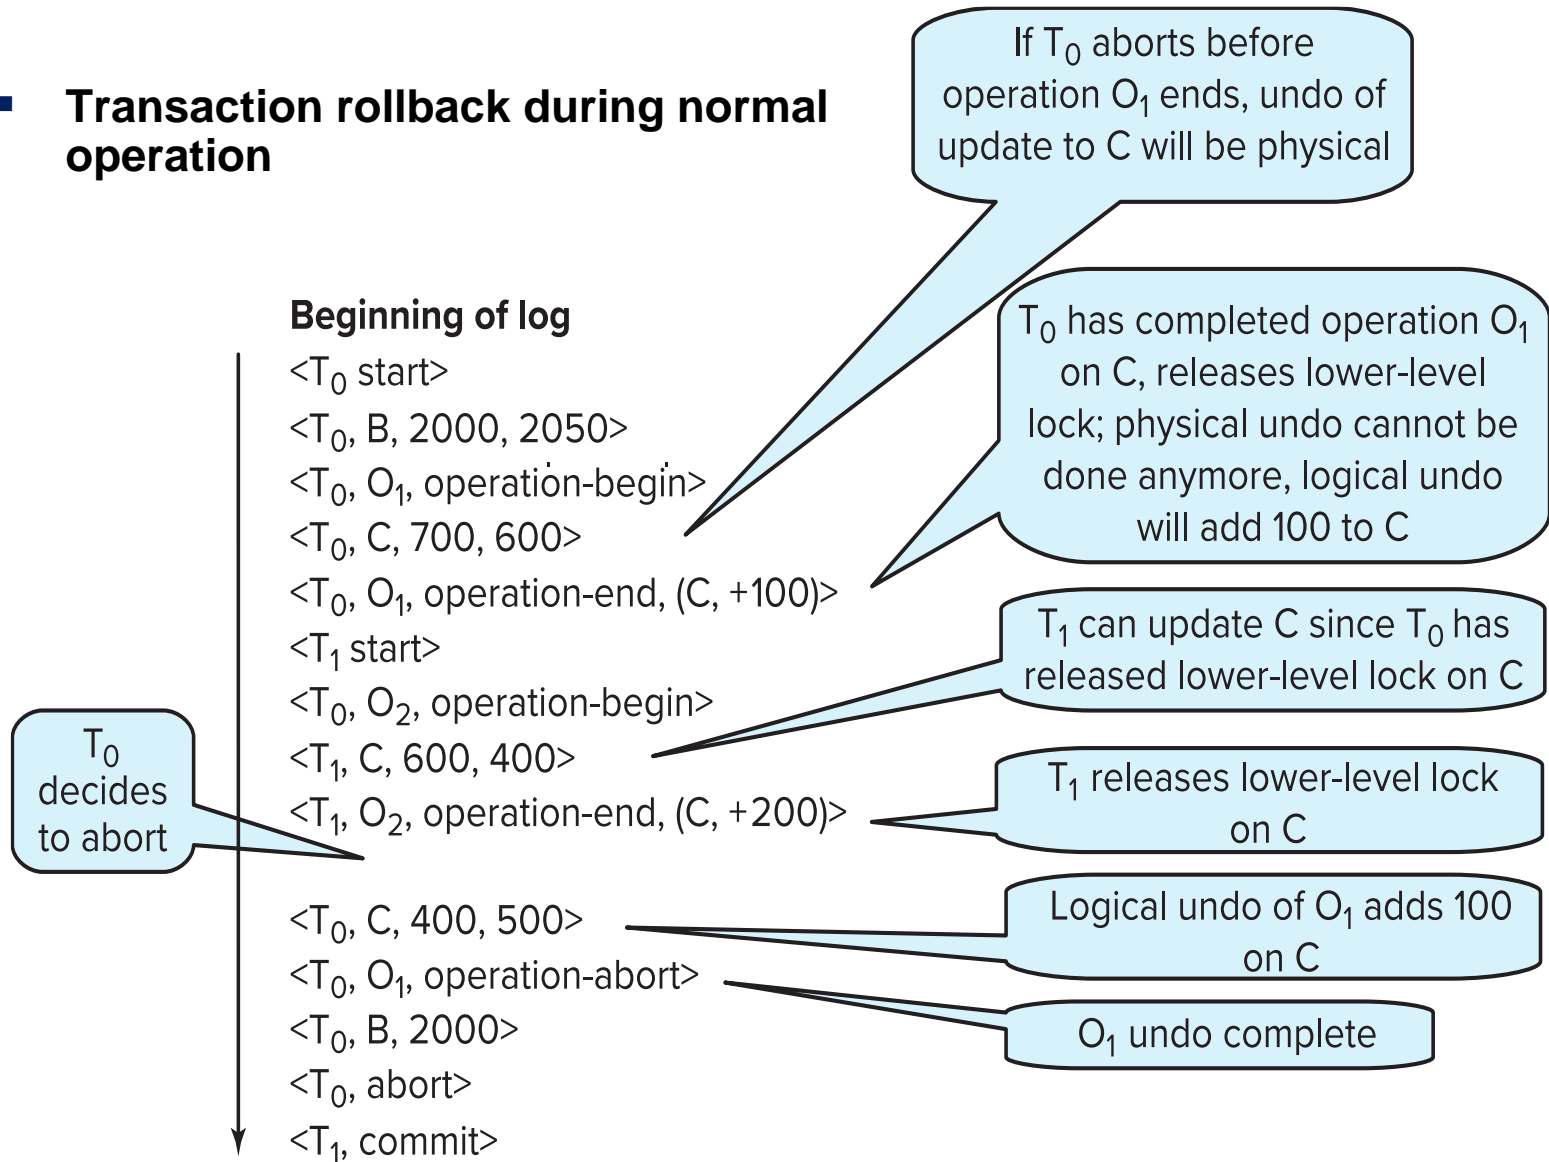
Transaction rollback during normal operation

If $T_0$ aborts before operation $O_1$ ends, undo of update to C will be physical

Beginning of log
<$T_0$ start>
<$T_0$, B, 2000, 2050>
<$T_0$, $O_1$, operation-begin>
<$T_0$, C, 700, 600>
<$T_0$, $O_1$, operation-end, (C, +100)>
<$T_1$ start>
<$T_0$, $O_2$, operation-begin>
<$T_1$, C, 600, 400>
<$T_1$, $O_2$, operation-end, (C, +200)>
<$T_0$, C, 400, 500>
<$T_0$, $O_1$, operation-abort>
<$T_0$, B, 2000>
<$T_0$, abort>
<$T_1$, commit>

$T_0$ has completed operation $O_1$ on C, releases lower-level lock; physical undo cannot be done anymore, logical undo will add 100 to C

$T_1$ can update C since $T_0$ has released lower-level lock on C

$T_0$ decides to abort

$T_1$ releases lower-level lock on C

Logical undo of $O_1$ adds 100 on C

$O_1$ undo complete